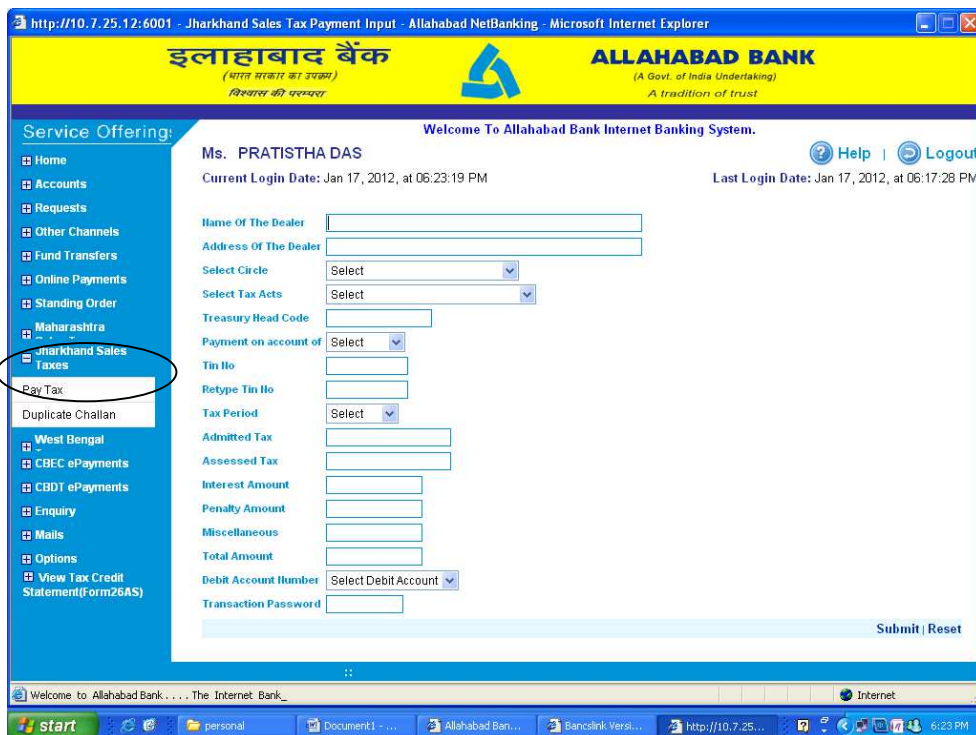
http://10.7.25.12:6001 - Jharkhand Sales Tax Payment Input - Allahabad NetBanking - Microsoft Internet Explorer

इलाहाबाद बैंक
(भारत सरकार का उपक्रम)
विश्वास की परम्परा

ALLAHABAD BANK
(A Govt. of India Undertaking)
A tradition of trust

Service Offering

Welcome To Allahabad Bank Internet Banking System.

Ms. PRATISTHA DAS

Help | Logout

Current Login Date: Jan 17, 2012, at 06:23:19 PM

Last Login Date: Jan 17, 2012, at 06:17:28 PM

Home
Accounts
Requests
Other Channels
Fund Transfers
Online Payments
Standing Order
Maharashtra
Jharkhand Sales Taxes
Pay Tax
Duplicate Challan
West Bengal
CBEC ePayments
CBDT ePayments
Enquiry
Mails
Options
View Tax Credit Statement(Form26AS)

Name Of The Dealer
Address Of The Dealer
Select Circle Select
Select Tax Acts Select
Treasury Head Code
Payment on account of Select
Tin No
Retype Tin No
Tax Period Select
Admitted Tax
Assessed Tax
Interest Amount
Penalty Amount
Miscellaneous
Total Amount
Debit Account Number Select Debit Account
Transaction Password

Submit | Reset

Welcome to Allahabad Bank . . . . The Internet Bank_

Internet

start personal Document1 - ... Allahabad Ban... Bancslink Versi... http://10.7.25... 6:23 PM